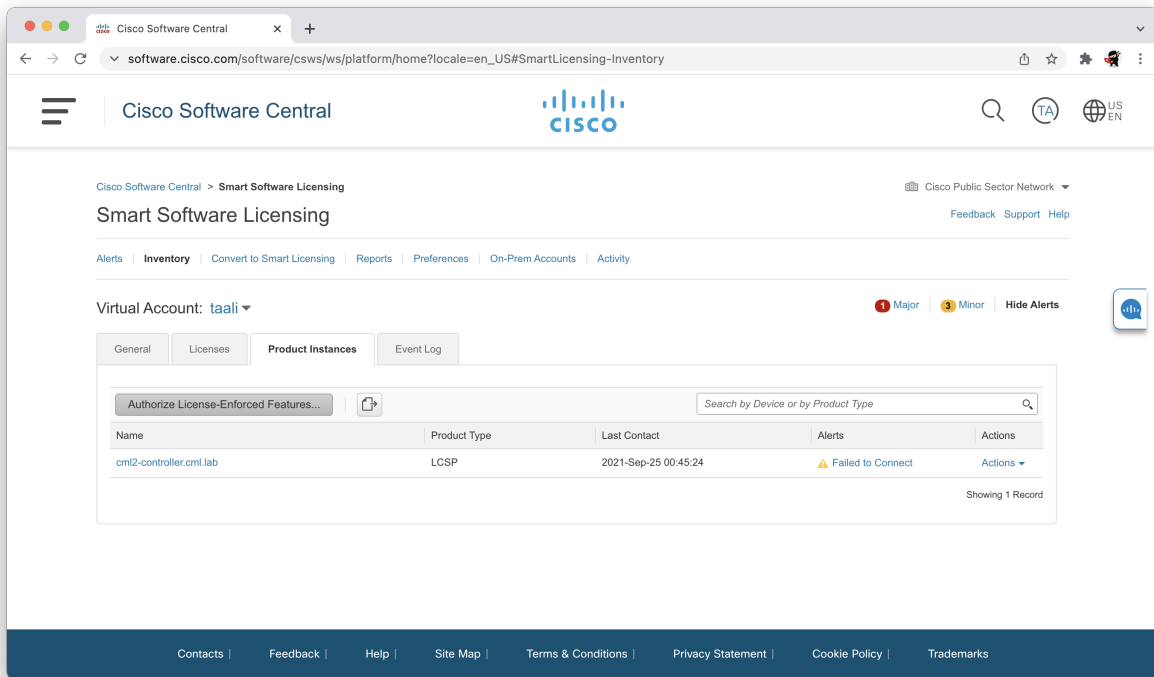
Cisco Software Central

software.cisco.com/software/csws/ws/platform/home?locale=en_US#SmartLicensing-Inventory

Cisco Software Central

cisco

TA

US EN

Cisco Software Central > Smart Software Licensing

Cisco Public Sector Network

Smart Software Licensing

Feedback Support Help

Alerts | Inventory | Convert to Smart Licensing | Reports | Preferences | On-Prem Accounts | Activity

Virtual Account: taali

1 Major | 3 Minor | Hide Alerts

General | Licenses | Product Instances | Event Log

Authorize License-Enforced Features...

Search by Device or by Product Type

| Name | Product Type | Last Contact | Alerts | Actions |
|---|---|---|---|---|
| cml2-controller.cml.lab | LCSP | 2021-Sep-25 00:45:24 | Failed to Connect | Actions |

Showing 1 Record

Contacts | Feedback | Help | Site Map | Terms & Conditions | Privacy Statement | Cookie Policy | Trademarks